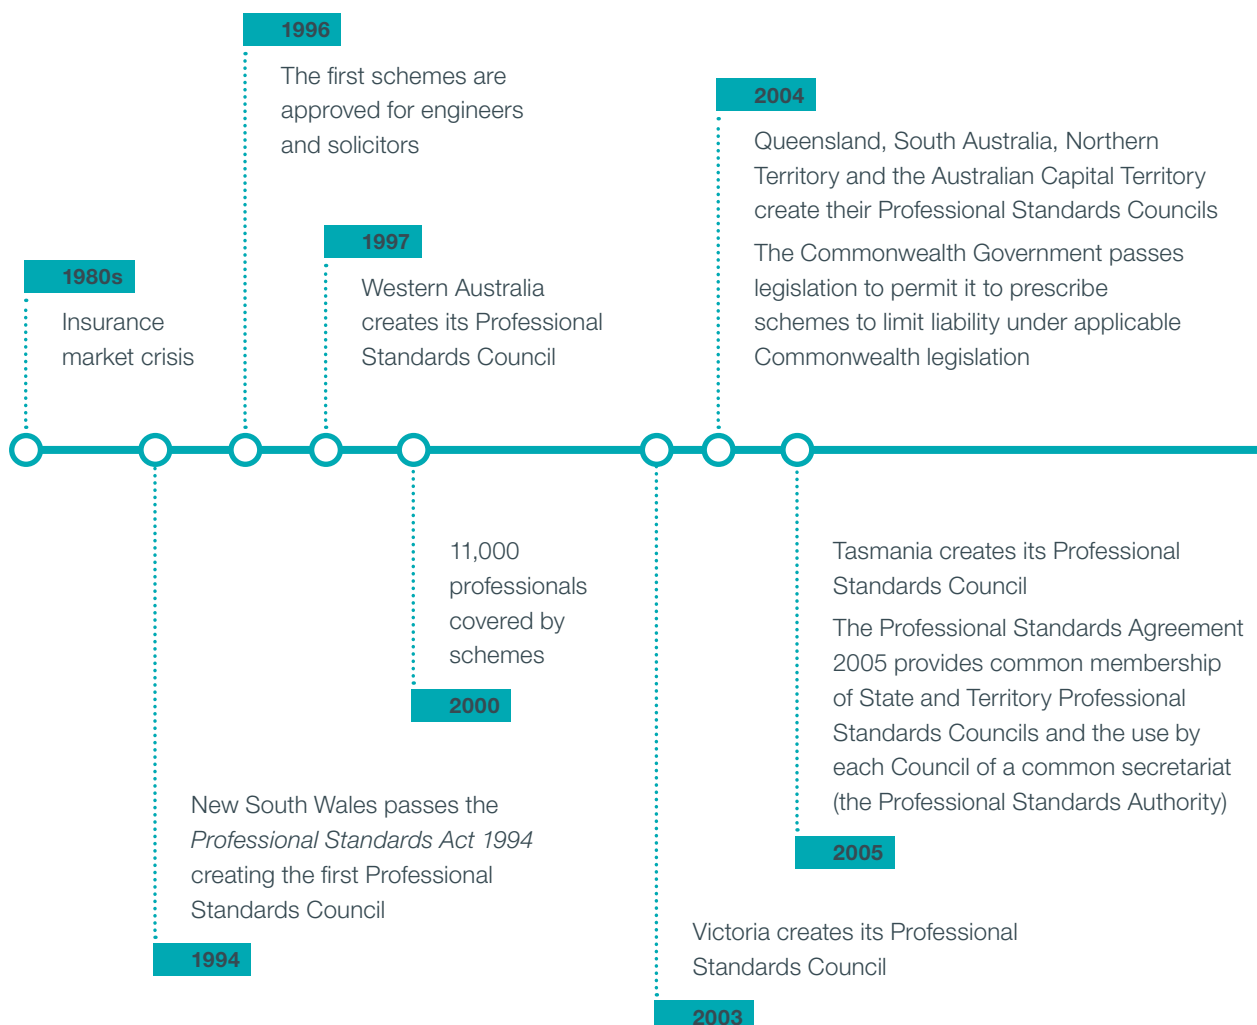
1980s

Insurance market crisis

1994

New South Wales passes the *Professional Standards Act 1994* creating the first Professional Standards Council

1996

The first schemes are approved for engineers and solicitors

1997

Western Australia creates its Professional Standards Council

2000

11,000 professionals covered by schemes

2003

Victoria creates its Professional Standards Council

2004

Queensland, South Australia, Northern Territory and the Australian Capital Territory create their Professional Standards Councils

The Commonwealth Government passes legislation to permit it to prescribe schemes to limit liability under applicable Commonwealth legislation

2005

Tasmania creates its Professional Standards Council

The Professional Standards Agreement 2005 provides common membership of State and Territory Professional Standards Councils and the use by each Council of a common secretariat (the Professional Standards Authority)